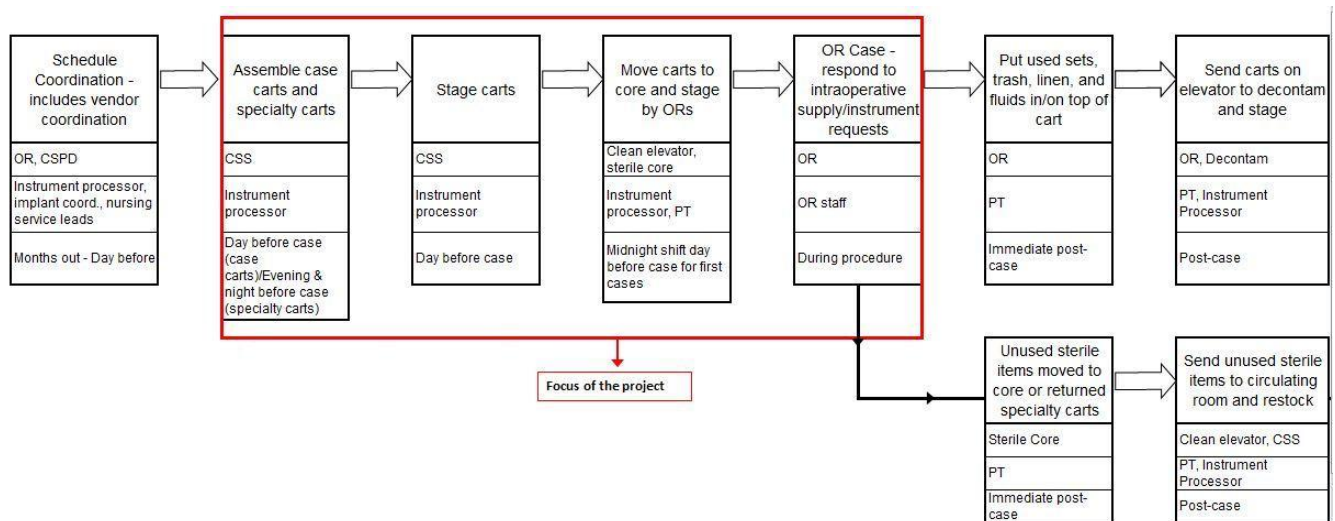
Schedule Coordination - includes vendor coordination

OR, CSPD

Instrument processor, implant coord., nursing service leads

Months out - Day before

Assemble case carts and specialty carts

CSS

Instrument processor

Day before case (case carts)/Evening & night before case (specialty carts)

Stage carts

CSS

Instrument processor

Day before case

Move carts to core and stage by ORs

Clean elevator, sterile core

Instrument processor, PT

Midnight shift day before case for first cases

OR Case - respond to intraoperative supply/instrument requests

OR

OR staff

During procedure

Put used sets, trash, linen, and fluids in/on top of cart

OR

PT

Immediate post-case

Send carts on elevator to decontam and stage

OR, Decontam

PT, Instrument Processor

Post-case

Focus of the project

Unused sterile items moved to core or returned specialty carts

Sterile Core

PT

Immediate post-case

Send unused sterile items to circulating room and restock

Clean elevator, CSS

PT, Instrument Processor

Post-case